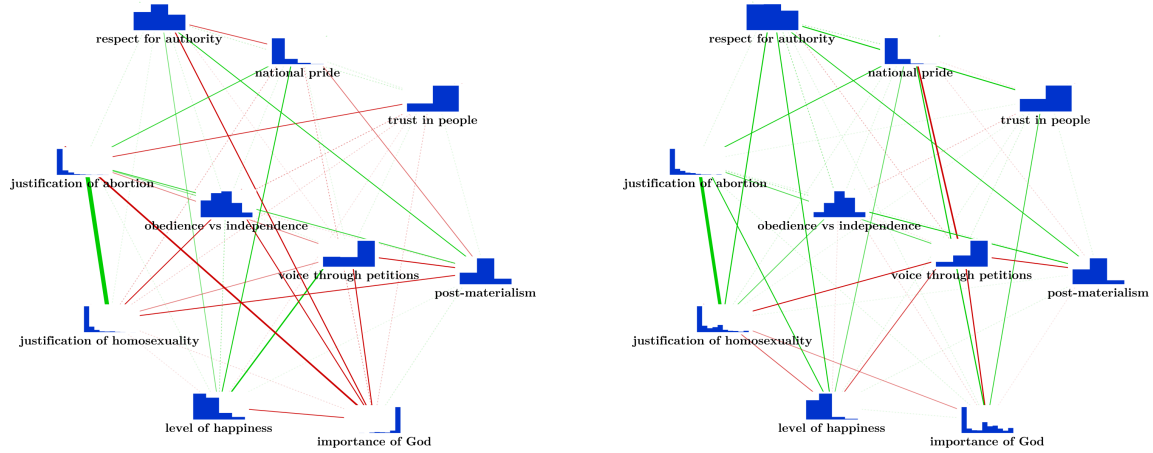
respect for authority
national pride
trust in people
justification of abortion
obedience vs independence
voice through petitions
post-materialism
justification of homosexuality
level of happiness
importance of God

respect for authority
national pride
trust in people
justification of abortion
obedience vs independence
voice through petitions
post-materialism
justification of homosexuality
level of happiness
importance of God